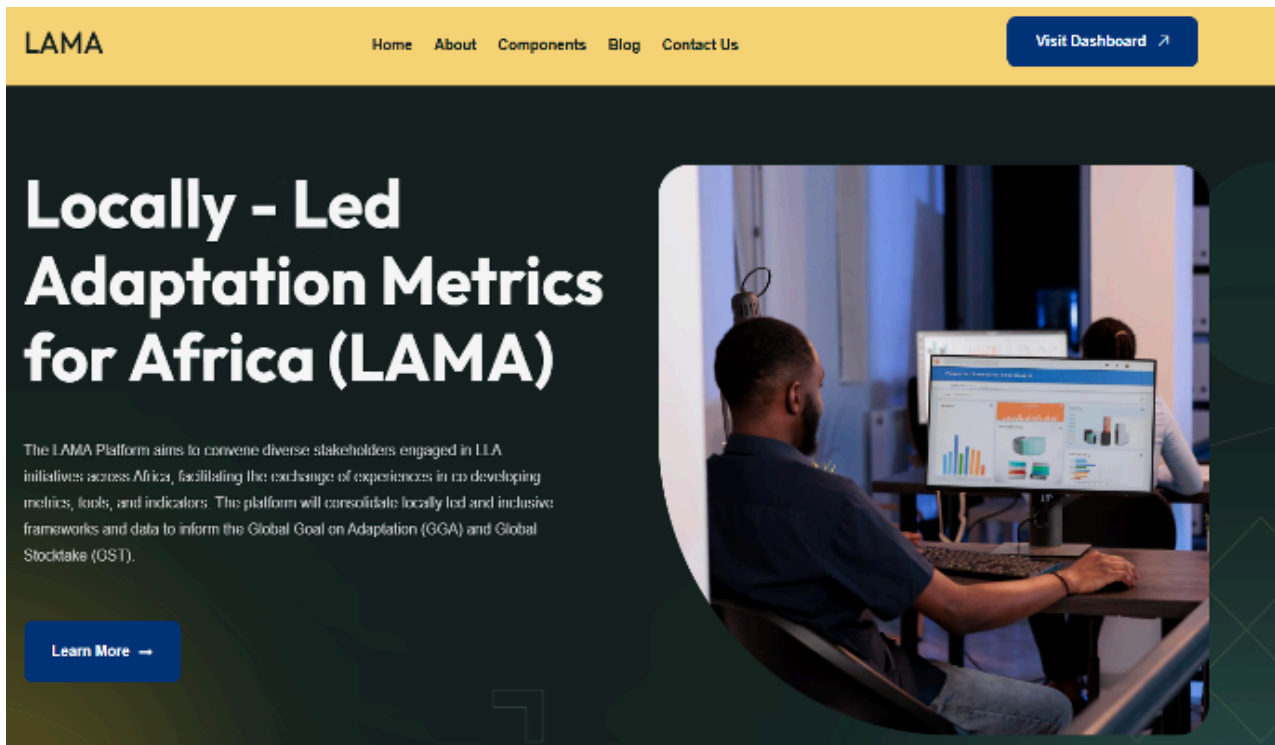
LAMA

Home About Components Blog Contact Us

Visit Dashboard ↗

Locally - Led Adaptation Metrics for Africa (LAMA)

The LAMA Platform aims to convene diverse stakeholders engaged in LLA initiatives across Africa, facilitating the exchange of experiences in co developing metrics, tools, and indicators. The platform will consolidate locally led and inclusive frameworks and data to inform the Global Goal on Adaptation (GGA) and Global Stocktake (GST).

Learn More →